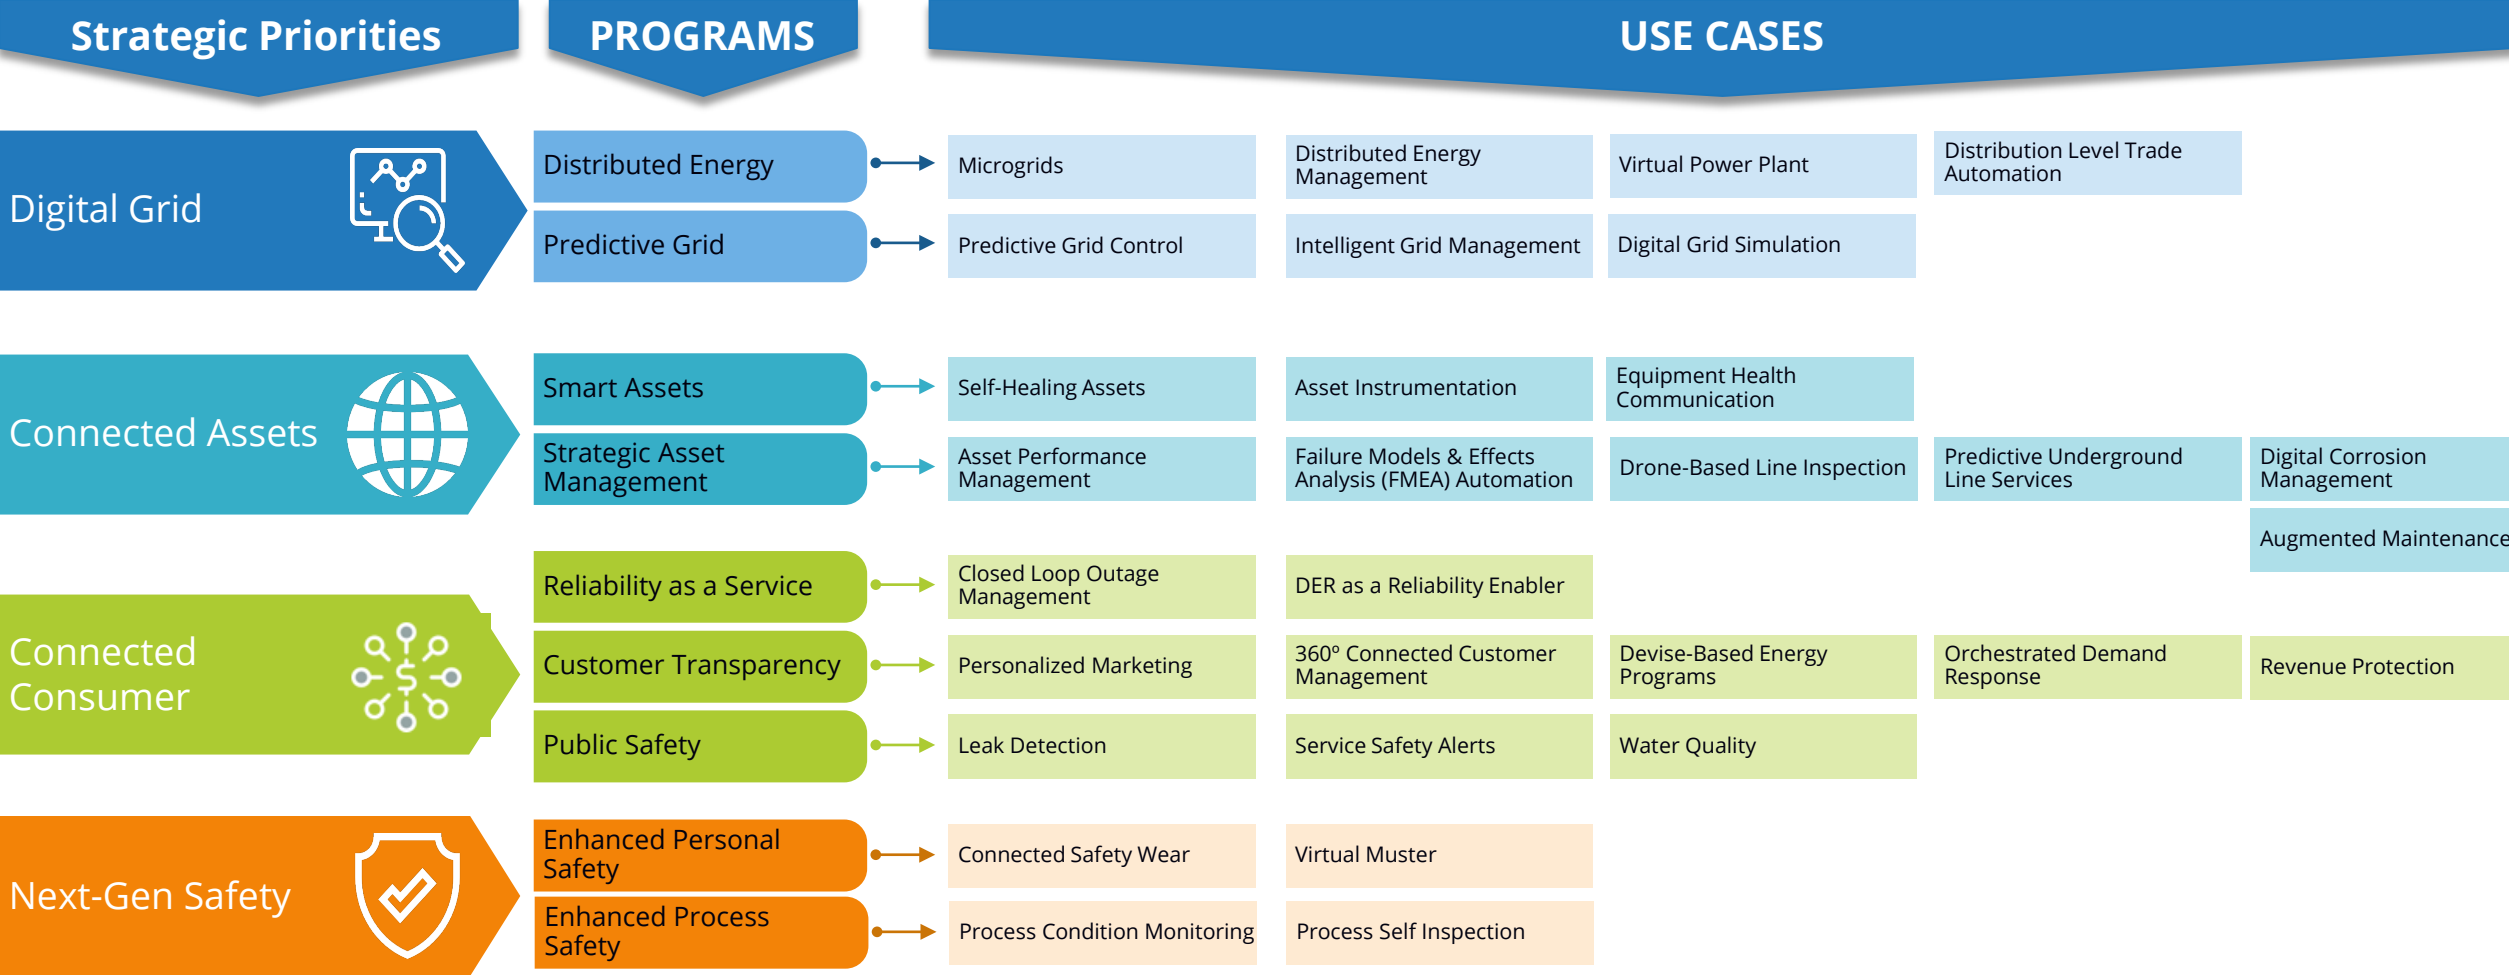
Strategic Priorities

PROGRAMS

USE CASES

Digital Grid

Distributed Energy

Microgrids

Distributed Energy Management

Virtual Power Plant

Distribution Level Trade Automation

Predictive Grid

Predictive Grid Control

Intelligent Grid Management

Digital Grid Simulation

Connected Assets

Smart Assets

Self-Healing Assets

Asset Instrumentation

Equipment Health Communication

Strategic Asset Management

Asset Performance Management

Failure Models & Effects Analysis (FMEA) Automation

Drone-Based Line Inspection

Predictive Underground Line Services

Digital Corrosion Management

Augmented Maintenance

Connected Consumer

Reliability as a Service

Closed Loop Outage Management

DER as a Reliability Enabler

Customer Transparency

Personalized Marketing

360° Connected Customer Management

Devise-Based Energy Programs

Orchestrated Demand Response

Revenue Protection

Public Safety

Leak Detection

Service Safety Alerts

Water Quality

Next-Gen Safety

Enhanced Personal Safety

Connected Safety Wear

Virtual Muster

Enhanced Process Safety

Process Condition Monitoring

Process Self Inspection